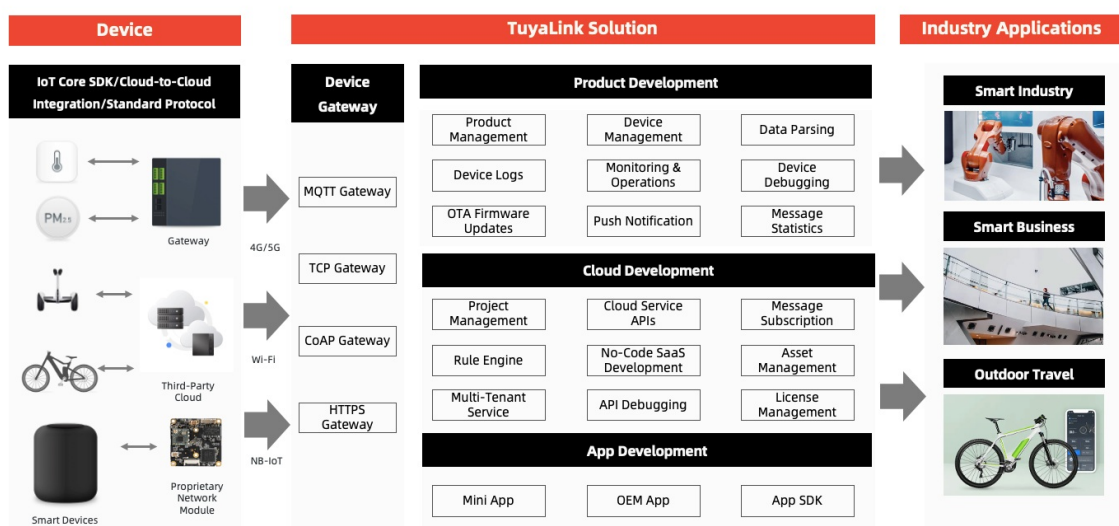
Device

TuyaLink Solution

Industry Applications

IoT Core SDK/Cloud-to-Cloud Integration/Standard Protocol

PM2.5

Gateway

Third-Party Cloud

Proprietary Network Module

Smart Devices

4G/5G

Wi-Fi

NB-IoT

Device Gateway

MQTT Gateway

TCP Gateway

CoAP Gateway

HTTPS Gateway

Product Development

Product Management

Device Management

Data Parsing

Device Logs

Monitoring & Operations

Device Debugging

OTA Firmware Updates

Push Notification

Message Statistics

Cloud Development

Project Management

Cloud Service APIs

Message Subscription

Rule Engine

No-Code SaaS Development

Asset Management

Multi-Tenant Service

API Debugging

License Management

App Development

Mini App

OEM App

App SDK

Smart Industry

Smart Business

Outdoor Travel